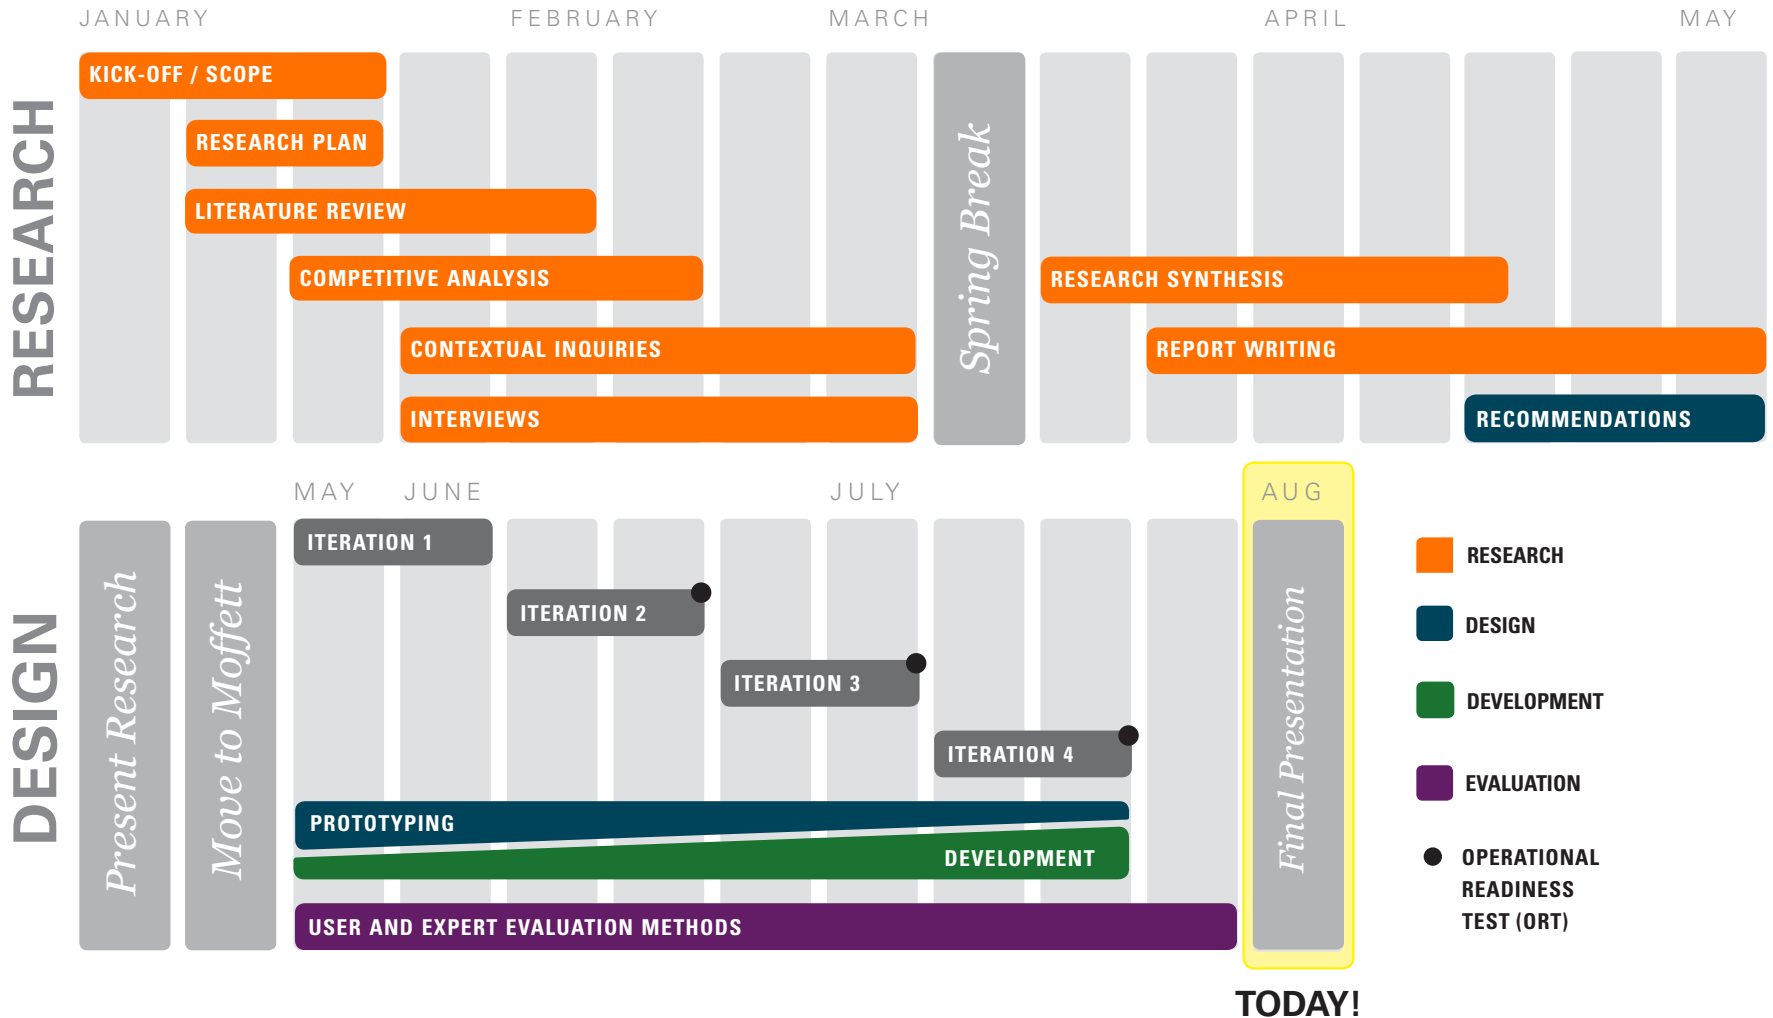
JANUARY FEBRUARY MARCH APRIL MAY

RESEARCH

KICK-OFF / SCOPE
RESEARCH PLAN
LITERATURE REVIEW
COMPETITIVE ANALYSIS
CONTEXTUAL INQUIRIES
INTERVIEWS
Spring Break
RESEARCH SYNTHESIS
REPORT WRITING
RECOMMENDATIONS

MAY JUNE JULY AUG

DESIGN

Present Research
Move to Moffett
ITERATION 1
ITERATION 2
ITERATION 3
ITERATION 4
PROTOTYPING
DEVELOPMENT
USER AND EXPERT EVALUATION METHODS
Final Presentation

RESEARCH
DESIGN
DEVELOPMENT
EVALUATION
OPERATIONAL READINESS TEST (ORT)

TODAY!